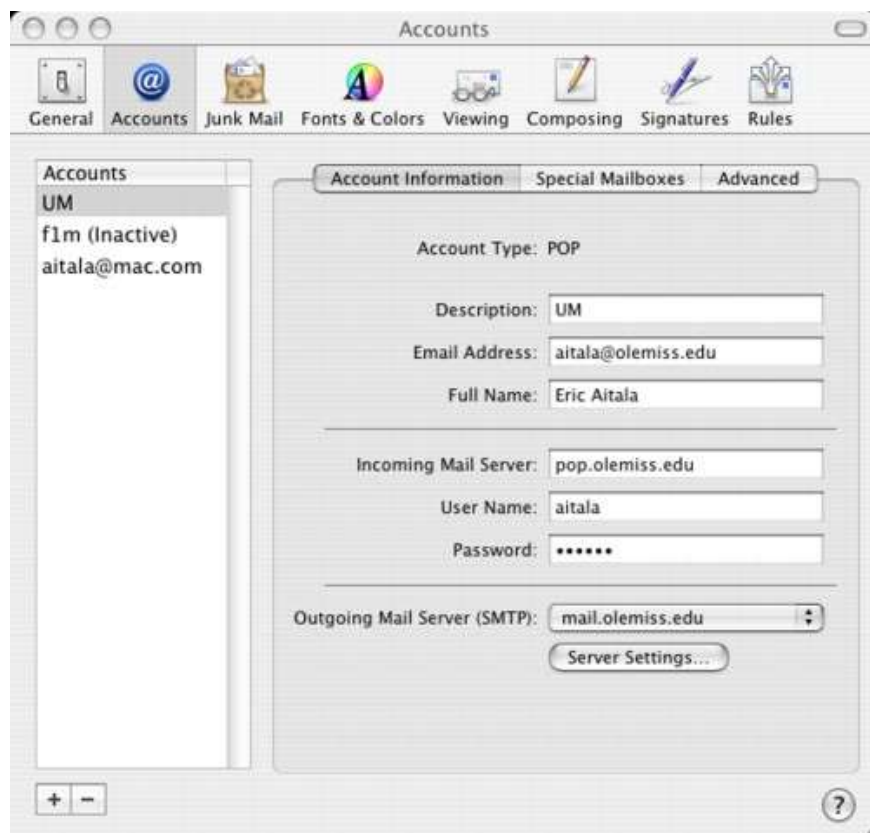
Accounts

General Accounts Junk Mail Fonts & Colors Viewing Composing Signatures Rules

Accounts
UM
f1m (Inactive)
aitala@mac.com

Account Information | Special Mailboxes | Advanced

Account Type: POP

Description: UM
Email Address: aitala@olemiss.edu
Full Name: Eric Aitala

Incoming Mail Server: pop.olemiss.edu
User Name: aitala
Password: ••••••

Outgoing Mail Server (SMTP): mail.olemiss.edu
Server Settings...

+ −

?